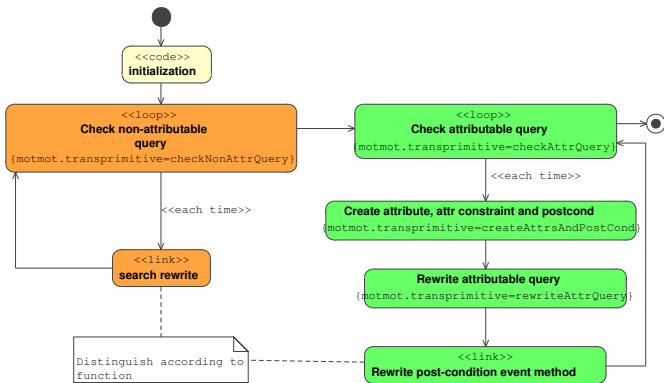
<<code>>
initialization

<<loop>>
Check non-attributable query
{motmot.transprimitive=checkNonAttrQuery}

<<each time>>

<<link>>
search rewrite

<<loop>>
Check attributable query
{motmot.transprimitive=checkAttrQuery}

<<each time>>

Create attribute, attr constraint and postcond
{motmot.transprimitive=createAttrsAndPostCond}

Rewrite attributable query
{motmot.transprimitive=rewriteAttrQuery}

<<link>>
Rewrite post-condition event method

Distinguish according to function